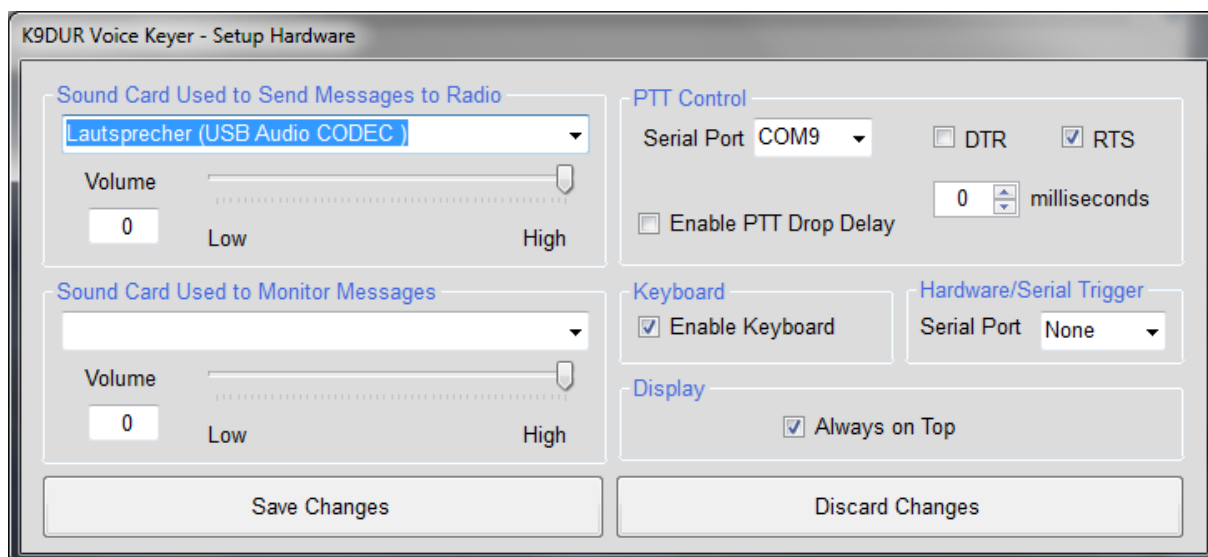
K9DUR Voice Keyer - Setup Hardware

Sound Card Used to Send Messages to Radio
Lautsprecher (USB Audio CODEC )
Volume
0
Low
High

Sound Card Used to Monitor Messages
Volume
0
Low
High

PTT Control
Serial Port COM9
DTR
RTS
0 milliseconds
Enable PTT Drop Delay

Keyboard
Enable Keyboard

Hardware/Serial Trigger
Serial Port None

Display
Always on Top

Save Changes
Discard Changes